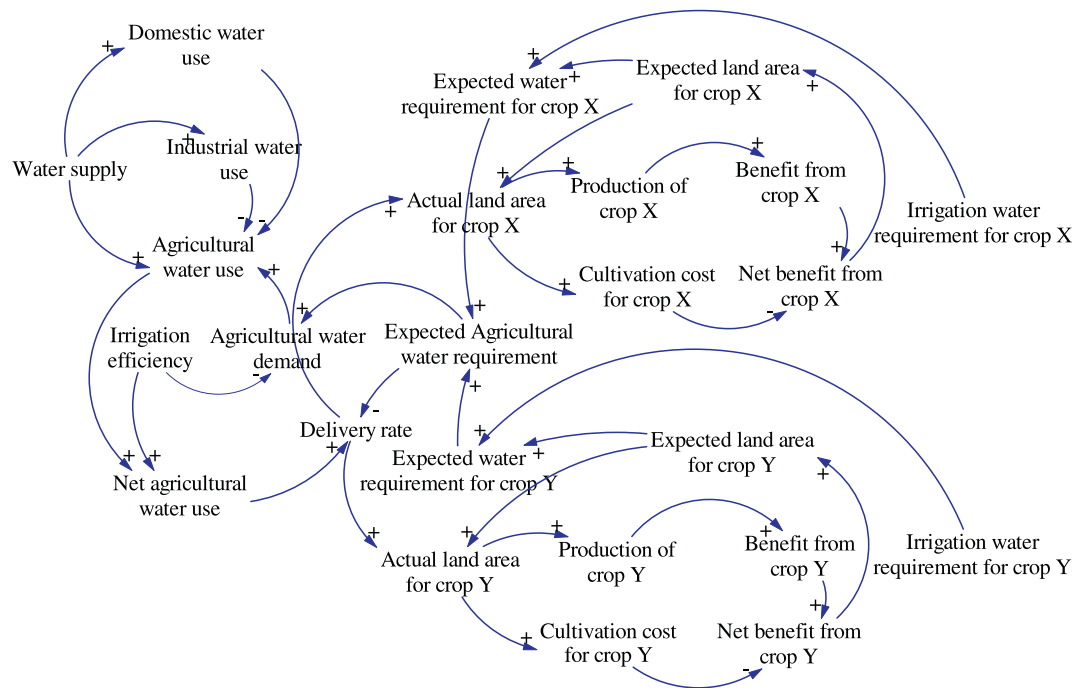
+ Domestic water use

Water supply

+ Industrial water use

- -

+ Agricultural water use +

Irrigation efficiency

+ Agricultural water demand

-

Delivery rate

+ +

Net agricultural water use

+ Expected water requirement for crop X +

Expected land area for crop X

+

+ Actual land area for crop X

+ Production of crop X

+ Benefit from crop X

+

Irrigation water requirement for crop X

+ Cultivation cost for crop X

Net benefit from crop X

-

+ Expected Agricultural water requirement

+

-

+ Expected water requirement for crop Y +

Expected land area for crop Y

+

+ Actual land area for crop Y +

+ Production of crop Y

+ Benefit from crop Y

+

Irrigation water requirement for crop Y

+ Cultivation cost for crop Y

Net benefit from crop Y

-